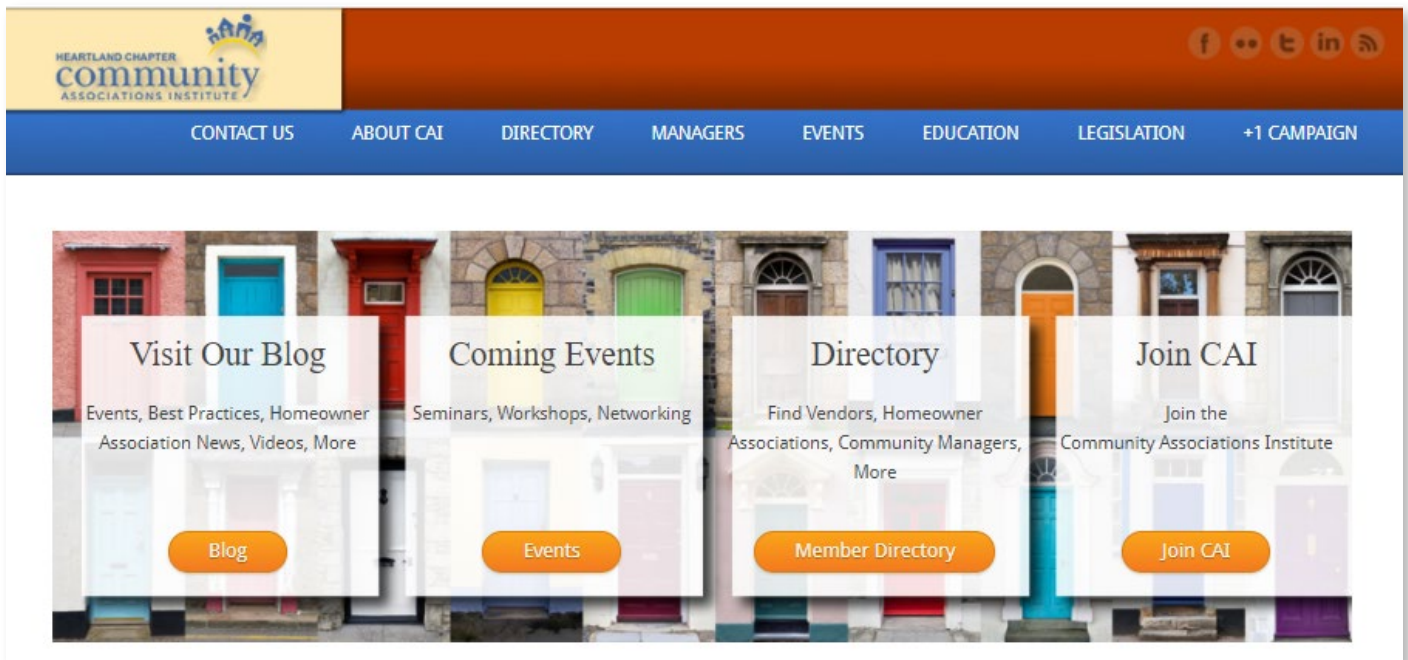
HEARTLAND CHAPTER
community
ASSOCIATIONS INSTITUTE

CONTACT US ABOUT CAI DIRECTORY MANAGERS EVENTS EDUCATION LEGISLATION +1 CAMPAIGN

Visit Our Blog

Events, Best Practices, Homeowner Association News, Videos, More

Blog

Coming Events

Seminars, Workshops, Networking

Events

Directory

Find Vendors, Homeowner Associations, Community Managers, More

Member Directory

Join CAI

Join the Community Associations Institute

Join CAI